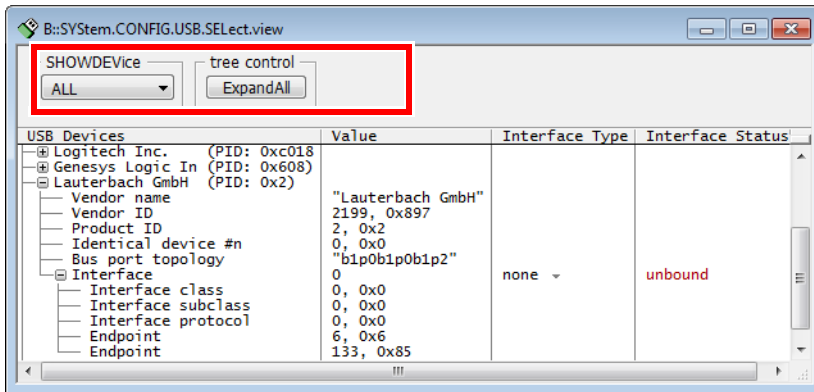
B::SYStem.CONFIG.USB.SELect.view

SHOWDEVice
ALL

tree control
ExpandAll

| USB Devices | Value | Interface Type | Interface Status |
|---|---|---|---|
| Logitech Inc. (PID: 0xc018 | | | |
| Genesys Logic In (PID: 0x608) | | | |
| Lauterbach GmbH (PID: 0x2) | | | |
| Vendor name | "Lauterbach GmbH" | | |
| Vendor ID | 2199, 0x897 | | |
| Product ID | 2, 0x2 | | |
| Identical device #n | 0, 0x0 | | |
| Bus port topology | "b1p0b1p0b1p2" | | |
| Interface | 0 | none | unbound |
| Interface class | 0, 0x0 | | |
| Interface subclass | 0, 0x0 | | |
| Interface protocol | 0, 0x0 | | |
| Endpoint | 6, 0x6 | | |
| Endpoint | 133, 0x85 | | |